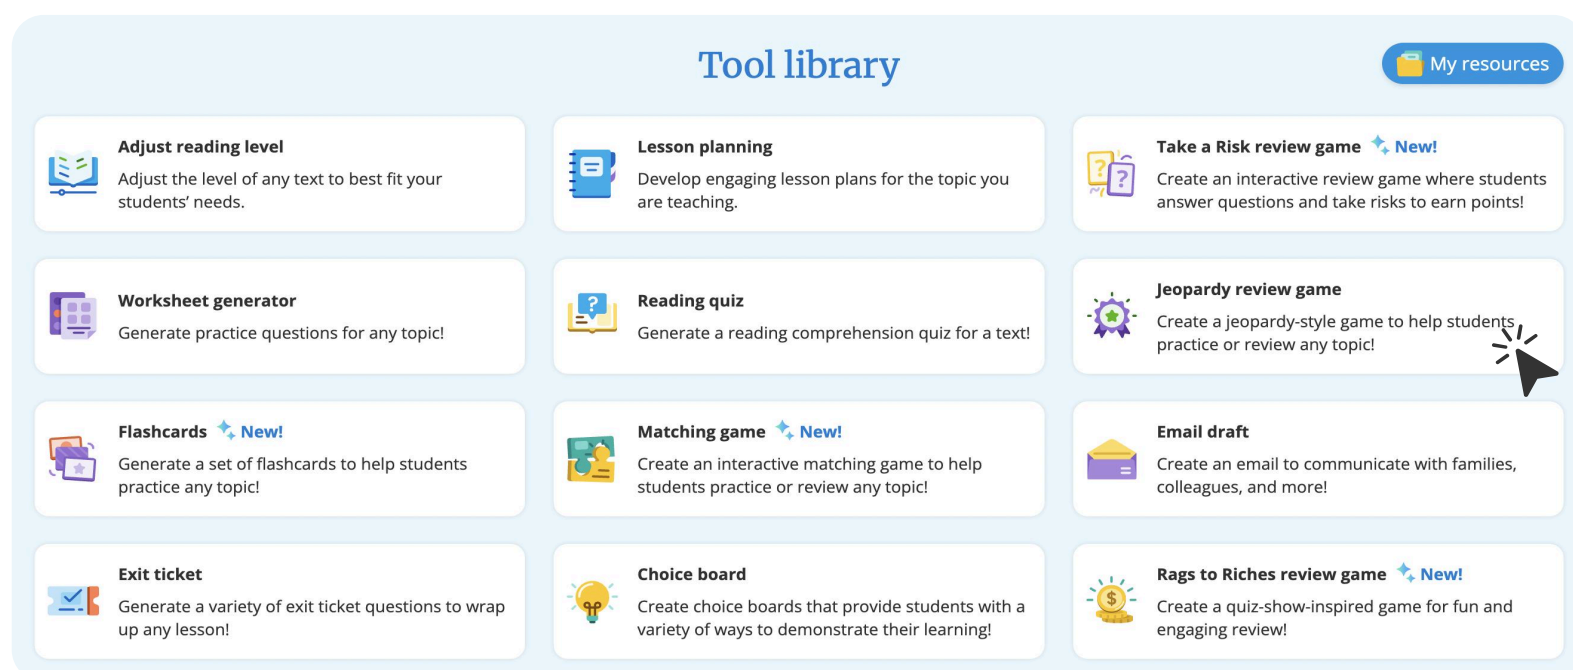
Tool library

My resources

Adjust reading level
Adjust the level of any text to best fit your students' needs.

Lesson planning
Develop engaging lesson plans for the topic you are teaching.

Take a Risk review game New!
Create an interactive review game where students answer questions and take risks to earn points!

Worksheet generator
Generate practice questions for any topic!

Reading quiz
Generate a reading comprehension quiz for a text!

Jeopardy review game
Create a jeopardy-style game to help students practice or review any topic!

Flashcards New!
Generate a set of flashcards to help students practice any topic!

Matching game New!
Create an interactive matching game to help students practice or review any topic!

Email draft
Create an email to communicate with families, colleagues, and more!

Exit ticket
Generate a variety of exit ticket questions to wrap up any lesson!

Choice board
Create choice boards that provide students with a variety of ways to demonstrate their learning!

Rags to Riches review game New!
Create a quiz-show-inspired game for fun and engaging review!